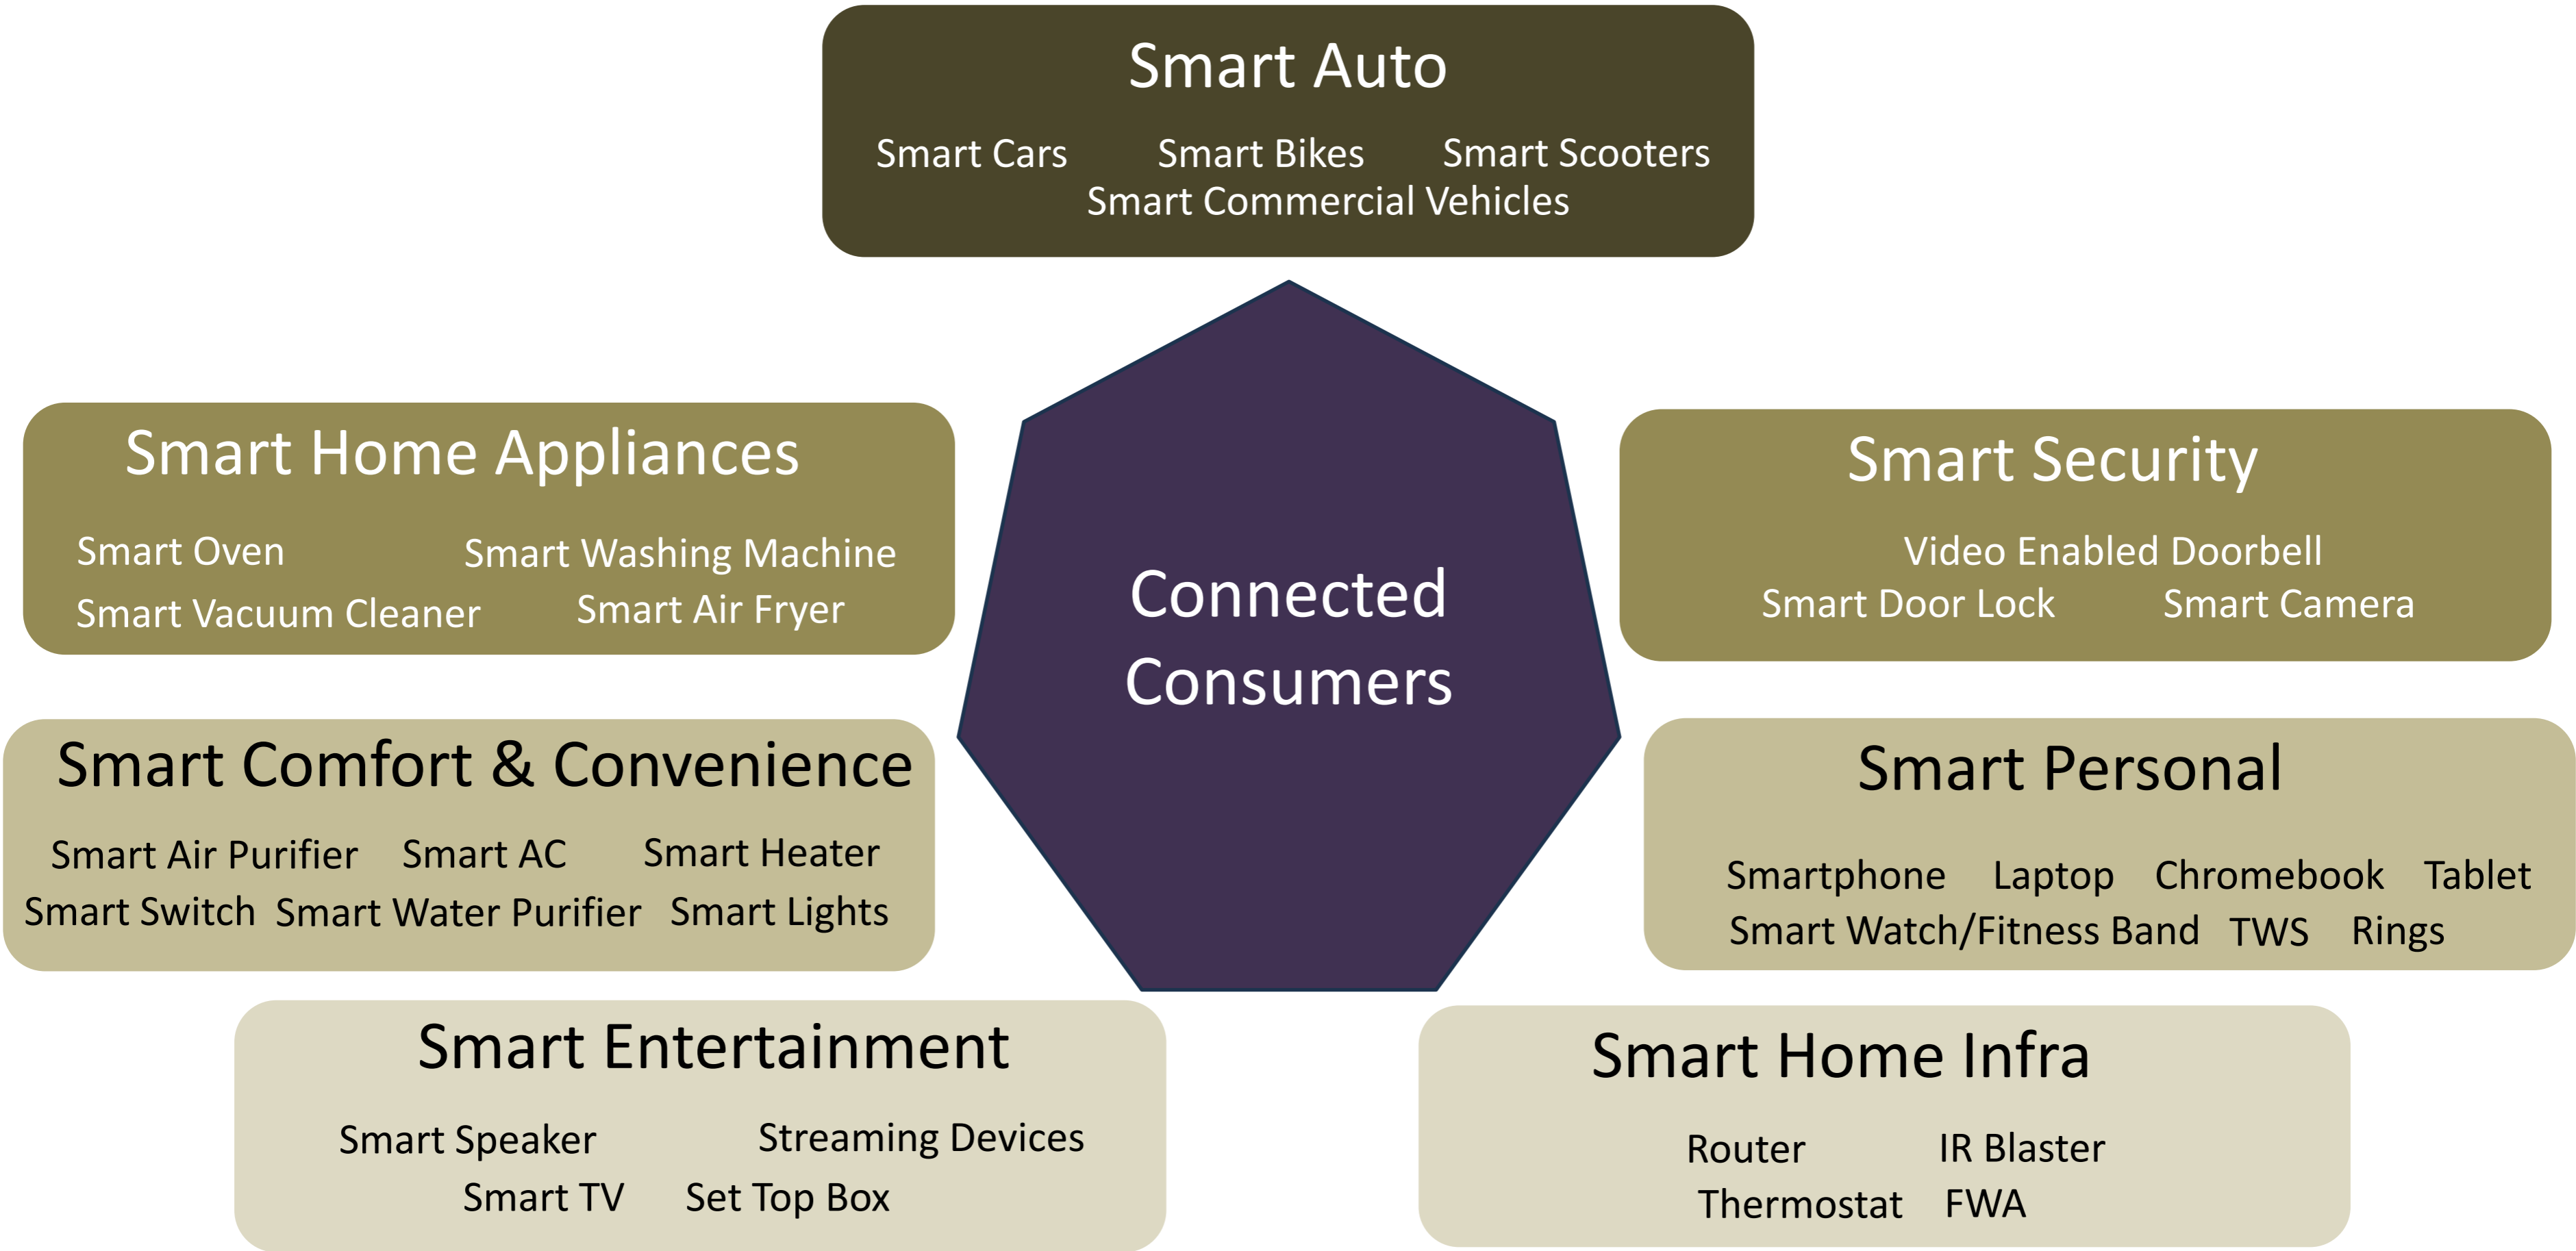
Smart Auto

Smart Cars Smart Bikes Smart Scooters
Smart Commercial Vehicles

Smart Home Appliances

Smart Oven Smart Washing Machine
Smart Vacuum Cleaner Smart Air Fryer

Connected Consumers

Smart Security

Video Enabled Doorbell
Smart Door Lock Smart Camera

Smart Comfort & Convenience

Smart Air Purifier Smart AC Smart Heater
Smart Switch Smart Water Purifier Smart Lights

Smart Personal

Smartphone Laptop Chromebook Tablet
Smart Watch/Fitness Band TWS Rings

Smart Entertainment

Smart Speaker Streaming Devices
Smart TV Set Top Box

Smart Home Infra

Router IR Blaster
Thermostat FWA